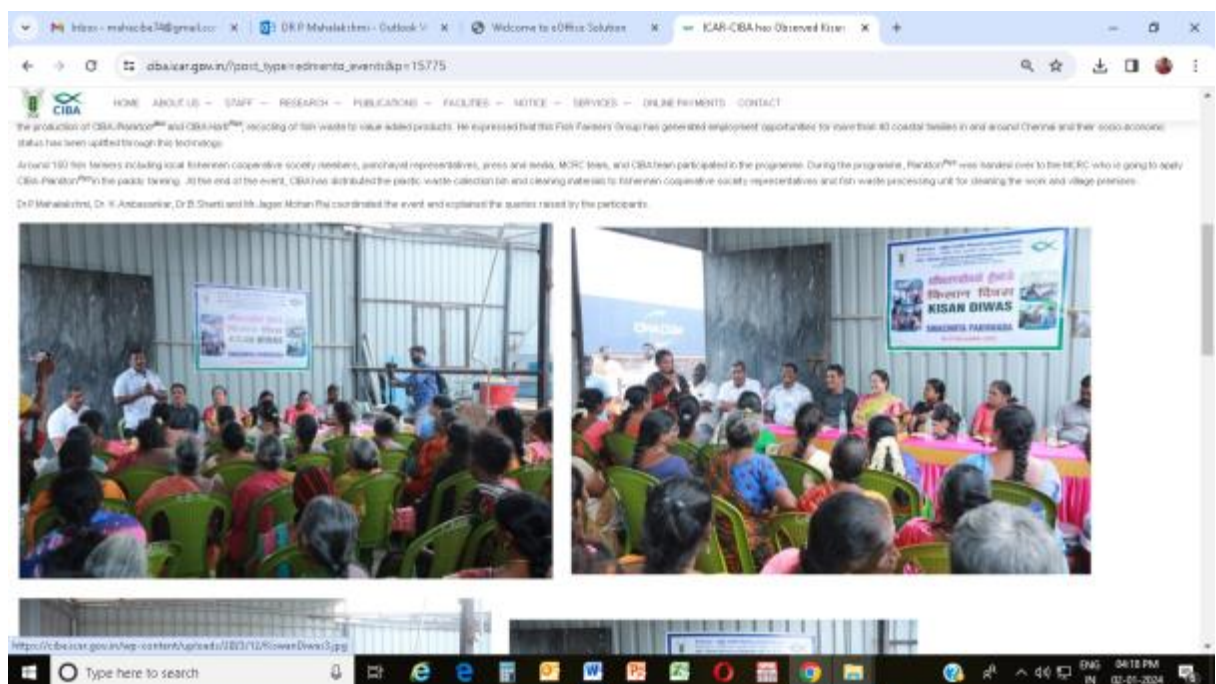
Inbox - mahacba74@gmail.co × | DR P Mahalakshmi - Outlook × | Welcome to eOffice Solution × | ICAR-CIBA has Observed Kisan × | +

ciba.icar.gov.in/?post_type=edmento_events&p=15775

CIBA

HOME ABOUT US STAFF RESEARCH PUBLICATIONS FACILITIES NOTICE SERVICES ONLINE PAYMENTS CONTACT

the production of CIBA-Plankton$^{plus}$ and CIBA-Horti$^{plus}$, recycling of fish waste to value added products. He expressed that this Fish Farmers Group has generated employment opportunities for more than 40 coastal families in and around Chennai and their socio-economic status has been uplifted through this technology.

Around 180 fish farmers including local fishermen cooperative society members, panchayat representatives, press and media, MCRC team, and CIBA team participated in the programme. During the programme, Plankton$^{plus}$ was handed over to the MCRC who is going to apply CIBA-Plankton$^{plus}$ in the paddy farming. At the end of the event, CIBA has distributed the plastic waste collection bin and cleaning materials to fishermen cooperative society representatives and fish waste processing unit for cleaning the work and village premises.

Dr.P Mahalakshmi, Dr. K Ambasankar, Dr.B Shanti and Mr.Jagan Mohan Raj coordinated the event and explained the queries raised by the participants.

KISAN DIWAS

https://ciba.icar.gov.in/wp-content/uploads/2023/12/KisanDiwas3.jpg

Type here to search

ENG IN 04:18 PM 02-01-2024